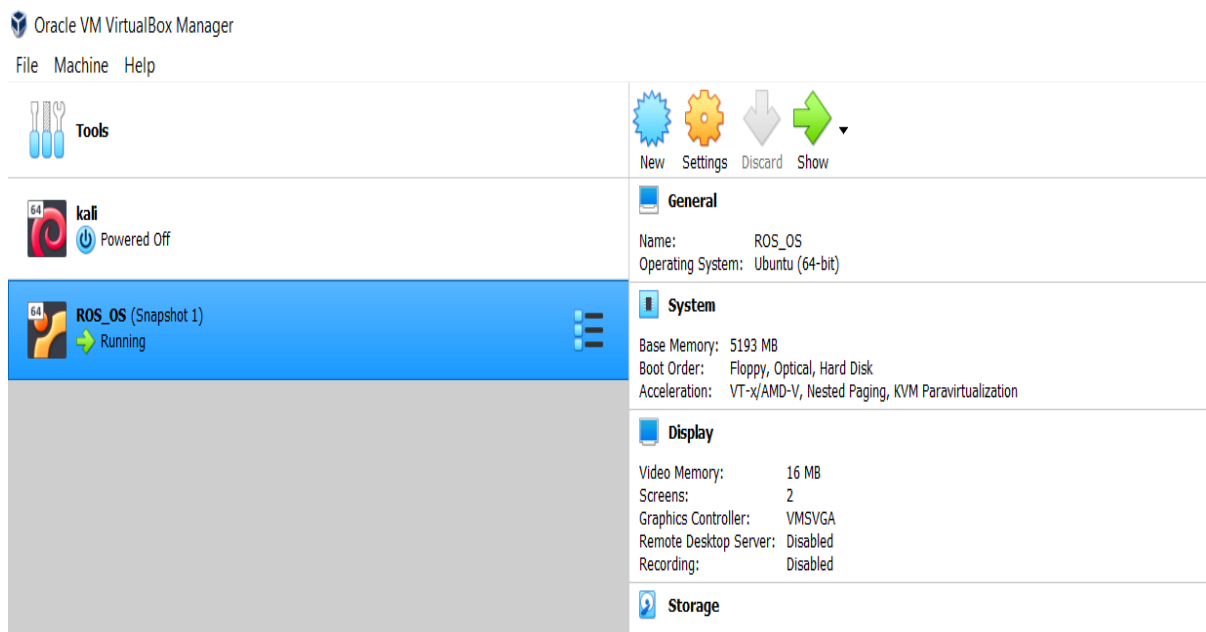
Oracle VM VirtualBox Manager

File Machine Help

Tools

New Settings Discard Show

64
kali
Powered Off

64
ROS_OS (Snapshot 1)
Running

General

Name: ROS_OS
Operating System: Ubuntu (64-bit)

System

Base Memory: 5193 MB
Boot Order: Floppy, Optical, Hard Disk
Acceleration: VT-x/AMD-V, Nested Paging, KVM Paravirtualization

Display

Video Memory: 16 MB
Screens: 2
Graphics Controller: VMSVGA
Remote Desktop Server: Disabled
Recording: Disabled

Storage